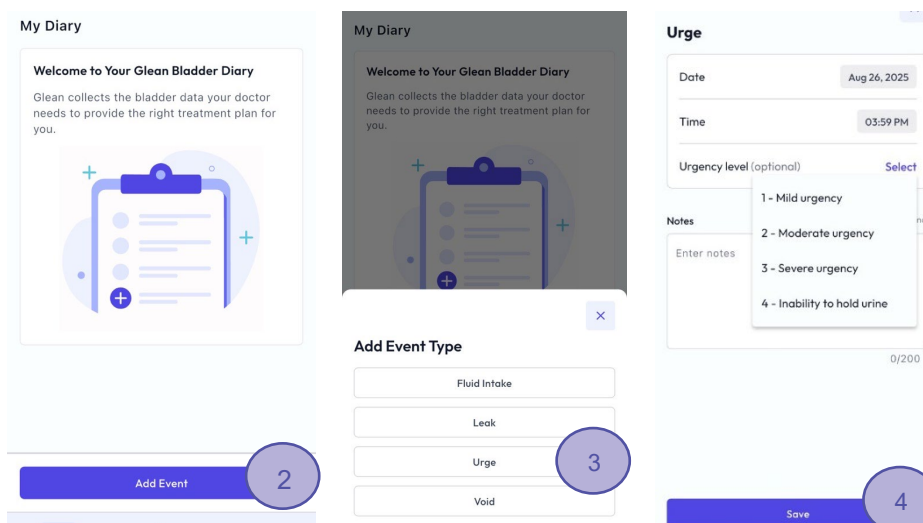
My Diary

Welcome to Your Glean Bladder Diary

Glean collects the bladder data your doctor needs to provide the right treatment plan for you.

Add Event

2

My Diary

Welcome to Your Glean Bladder Diary

Glean collects the bladder data your doctor needs to provide the right treatment plan for you.

×

Add Event Type

Fluid Intake

Leak

Urge

Void

3

Urge

Date Aug 26, 2025

Time 03:59 PM

Urgency level (optional) Select

1 - Mild urgency

2 - Moderate urgency

3 - Severe urgency

4 - Inability to hold urine

Notes

Enter notes

0/200

Save

4